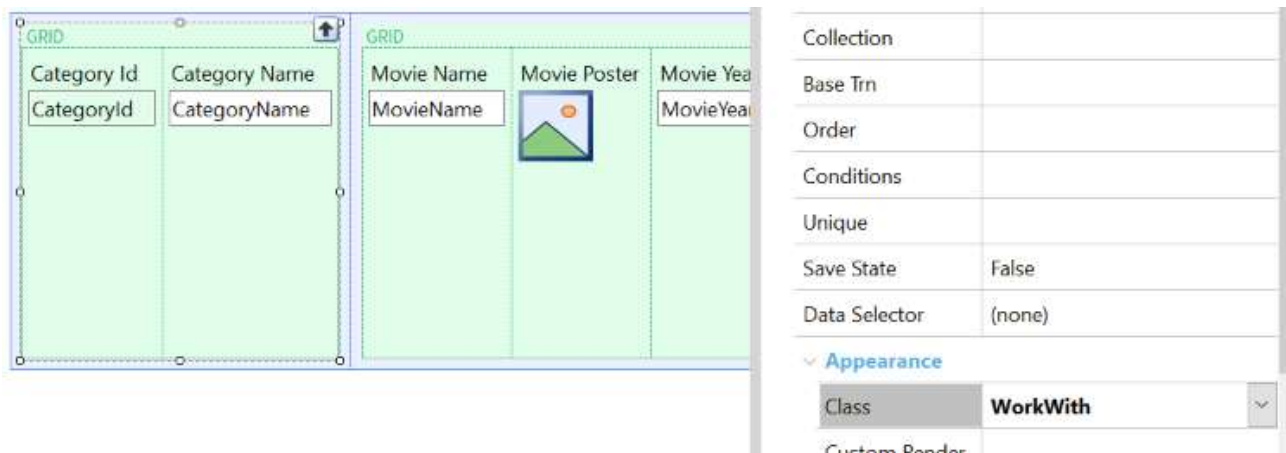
GRID

| Category Id | Category Name |
|---|---|
| CategoryId | CategoryName |

GRID

| Movie Name | Movie Poster | Movie Yea |
|---|---|---|
| MovieName | | MovieYea |

| | |
|---|---|
| Collection | |
| Base Trn | |
| Order | |
| Conditions | |
| Unique | |
| Save State | False |
| Data Selector | (none) |

Appearance

| | |
|---|---|
| Class | WorkWith |

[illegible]